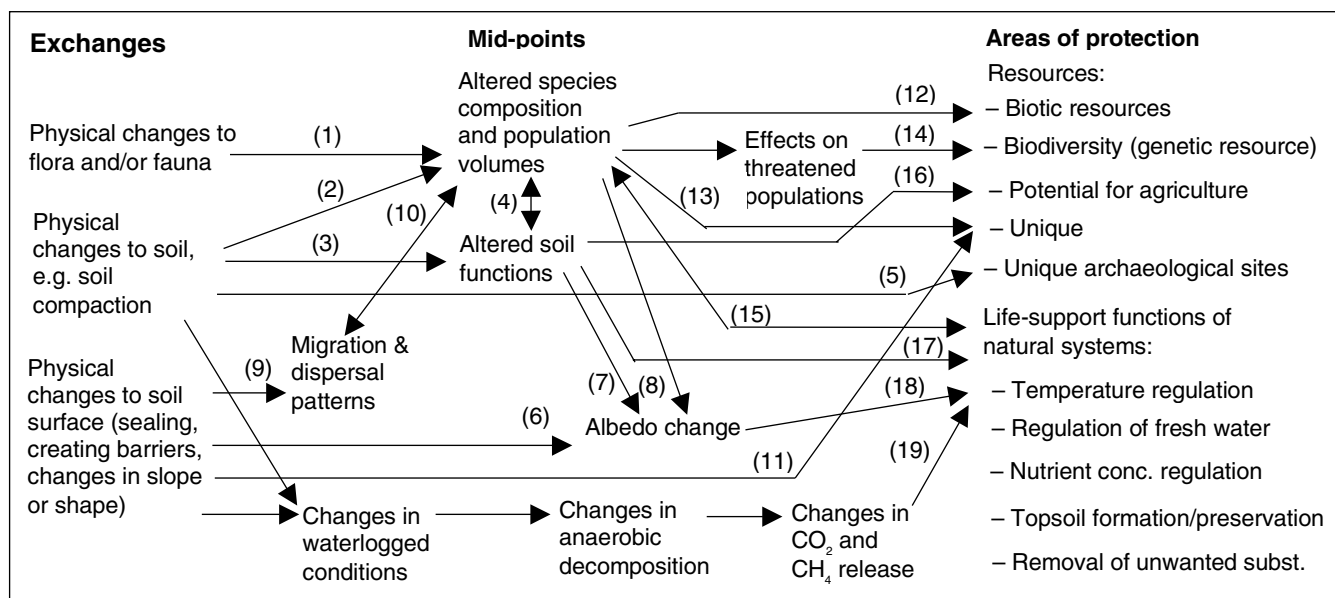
Exchanges

Physical changes to flora and/or fauna

Physical changes to soil, e.g. soil compaction

Physical changes to soil surface (sealing, creating barriers, changes in slope or shape)

Mid-points

Altered species composition and population volumes

Altered soil functions

Migration & dispersal patterns

Effects on threatened populations

Albedo change

Changes in waterlogged conditions

Changes in anaerobic decomposition

Changes in $CO_2$ and $CH_4$ release

(1)
(2)
(3)
(4)
(5)
(6)
(7)
(8)
(9)
(10)
(11)
(12)
(13)
(14)
(15)
(16)
(17)
(18)
(19)

Areas of protection

Resources:
– Biotic resources
– Biodiversity (genetic resource)
– Potential for agriculture
– Unique
– Unique archaeological sites

Life-support functions of natural systems:
– Temperature regulation
– Regulation of fresh water
– Nutrient conc. regulation
– Topsoil formation/preservation
– Removal of unwanted subst.